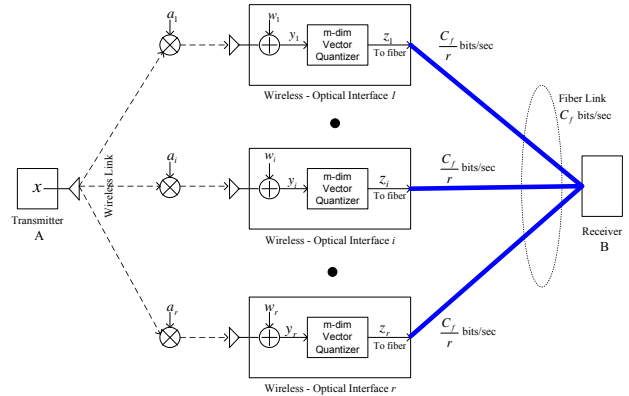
$a_1$

$w_1$

$y_1$

m-dim Vector Quantizer

$z_1$

To fiber

$\frac{C_f}{r}$ bits/sec

Wireless - Optical Interface $1$

Fiber Link $C_f$ bits/sec

$a_i$

$w_i$

$y_i$

m-dim Vector Quantizer

$z_i$

To fiber

$\frac{C_f}{r}$ bits/sec

$x$

Transmitter A

Wireless Link

Wireless - Optical Interface $i$

Receiver B

$a_r$

$w_r$

$y_r$

m-dim Vector Quantizer

$z_r$

To fiber

$\frac{C_f}{r}$ bits/sec

Wireless - Optical Interface $r$